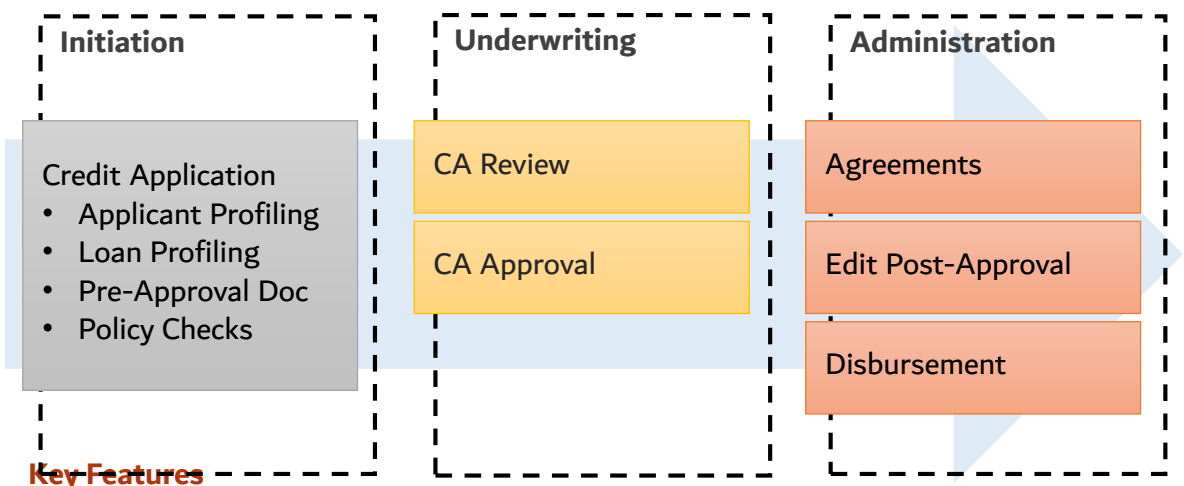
Initiation

Credit Application
- Applicant Profiling
- Loan Profiling
- Pre-Approval Doc
- Policy Checks

Underwriting

CA Review

CA Approval

Administration

Agreements

Edit Post-Approval

Disbursement

Key Features